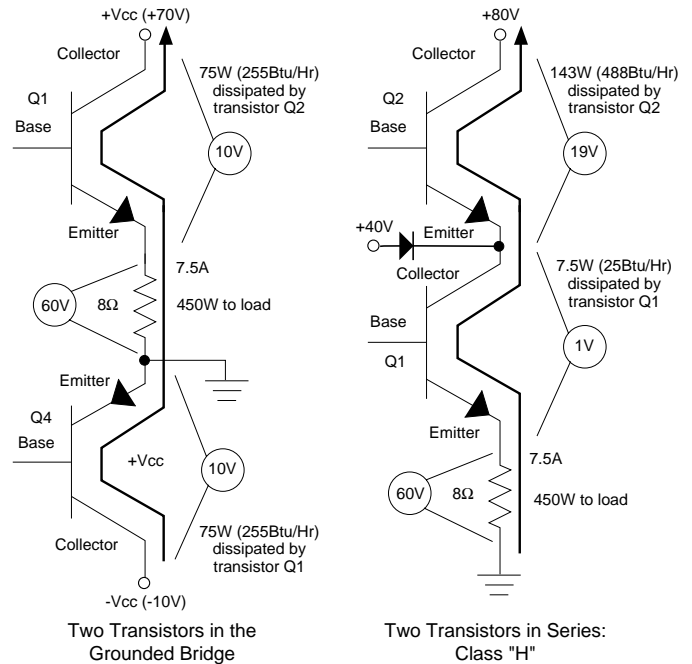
+Vcc (+70V)

Collector

Q1

Base

75W (255Btu/Hr) dissipated by transistor Q2

10V

Emitter

7.5A

60V

8Ω

450W to load

Emitter

Q4

Base

+Vcc

10V

Collector

75W (255Btu/Hr) dissipated by transistor Q1

-Vcc (-10V)

Two Transistors in the Grounded Bridge

+80V

Collector

Q2

Base

143W (488Btu/Hr) dissipated by transistor Q2

19V

+40V

Emitter

Collector

7.5W (25Btu/Hr) dissipated by transistor Q1

Base

1V

Q1

Emitter

7.5A

60V

8Ω

450W to load

Two Transistors in Series: Class "H"